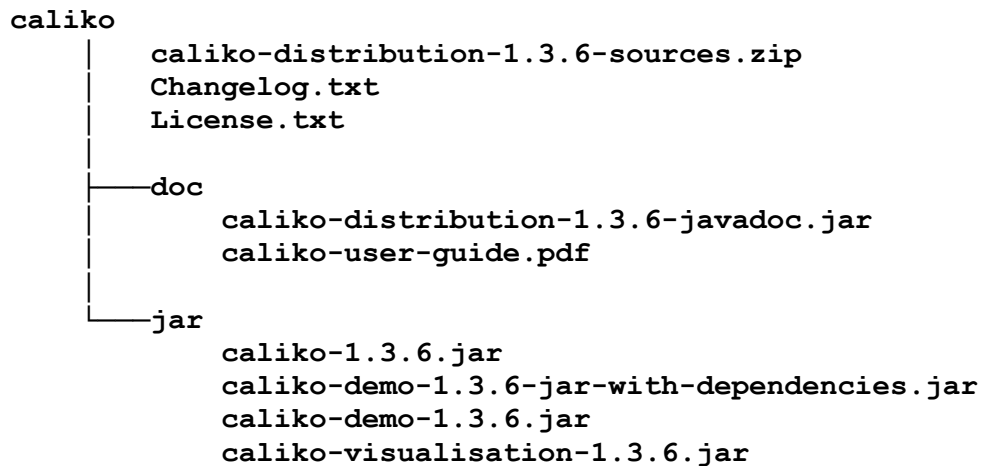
caliko
│   caliko-distribution-1.3.6-sources.zip
│   Changelog.txt
│   License.txt
│
├───doc
│       caliko-distribution-1.3.6-javadoc.jar
│       caliko-user-guide.pdf
│
└───jar
        caliko-1.3.6.jar
        caliko-demo-1.3.6-jar-with-dependencies.jar
        caliko-demo-1.3.6.jar
        caliko-visualisation-1.3.6.jar